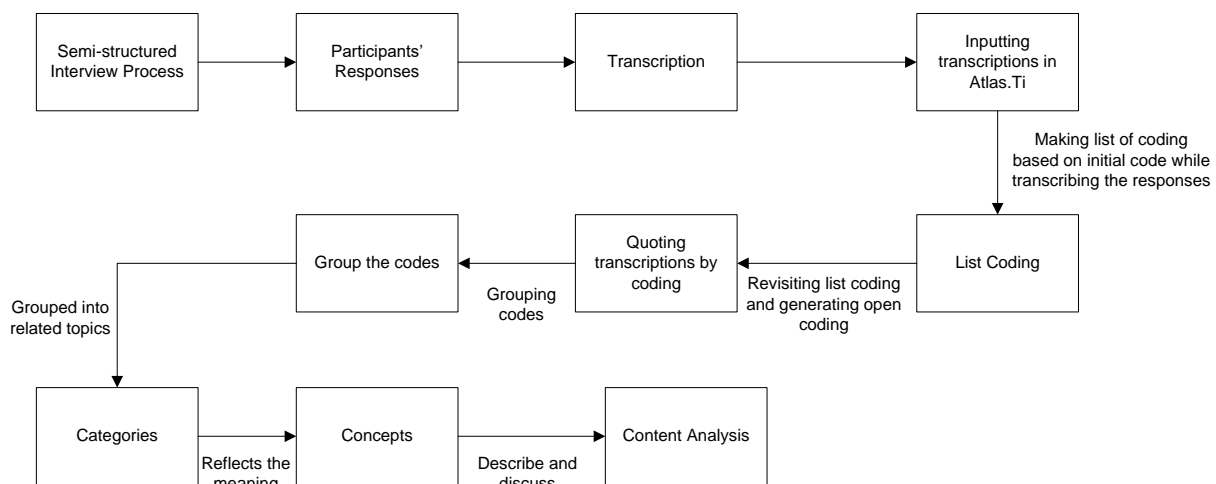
Semi-structured Interview Process

Participants' Responses

Transcription

Inputting transcriptions in Atlas.Ti

Making list of coding based on initial code while transcribing the responses

List Coding

Revisiting list coding and generating open coding

Quoting transcriptions by coding

Grouping codes

Group the codes

Grouped into related topics

Categories

Reflects the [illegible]

Concepts

Describe and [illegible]

Content Analysis